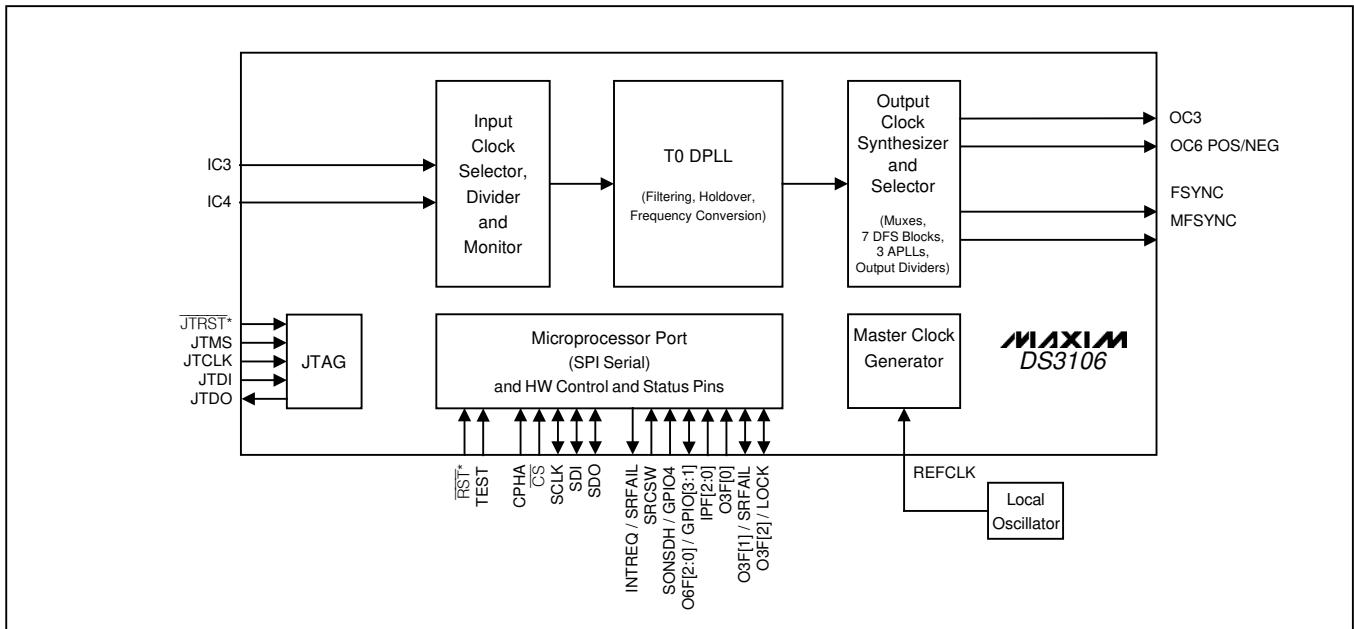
IC3

IC4

Input Clock Selector, Divider and Monitor

T0 DPLL

(Filtering, Holdover, Frequency Conversion)

Output Clock Synthesizer and Selector

(Muxes, 7 DFS Blocks, 3 APLLs, Output Dividers)

OC3

OC6 POS/NEG

FSYNC

MFSYNC

$\overline{JTRST}$*

JTMS

JTCLK

JTDI

JTDO

JTAG

Microprocessor Port (SPI Serial) and HW Control and Status Pins

Master Clock Generator

MAXIM

DS3106

$\overline{RST}$*

TEST

CPHA

$\overline{CS}$

SCLK

SDI

SDO

INTREQ / SRFAIL

SRCSW

SONSDH / GPIO4

O6F[2:0] / GPIO[3:1]

IPF[2:0]

O3F[0]

O3F[1] / SRFAIL

O3F[2] / LOCK

REFCLK

Local Oscillator